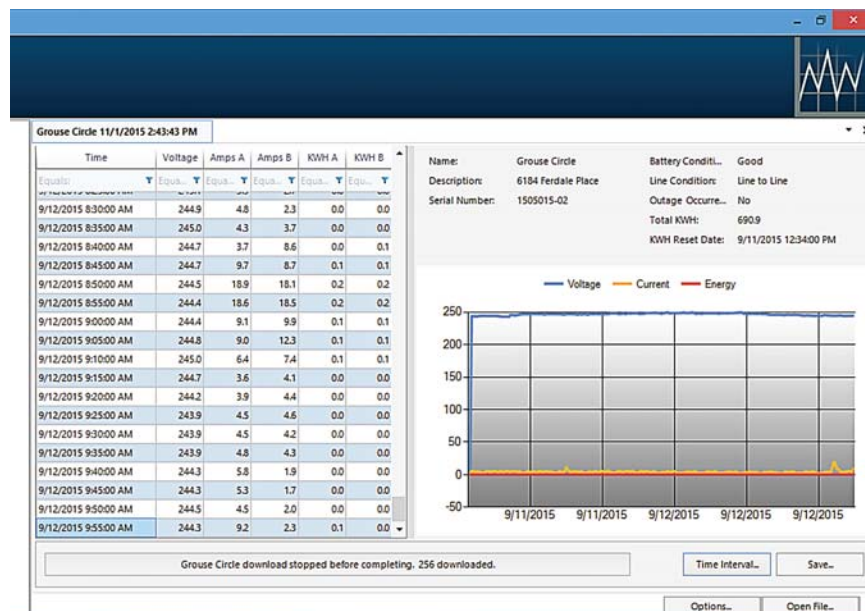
Grouse Circle 11/1/2015 2:43:43 PM

| Time | Voltage | Amps A | Amps B | KWH A | KWH B |
|---|---|---|---|---|---|
| Equals: | Equa... | Equa... | Equa... | Equa... | Equ... |
| 9/12/2015 8:30:00 AM | 244.9 | 4.8 | 2.3 | 0.0 | 0.0 |
| 9/12/2015 8:35:00 AM | 245.0 | 4.3 | 3.7 | 0.0 | 0.0 |
| 9/12/2015 8:40:00 AM | 244.7 | 3.7 | 8.6 | 0.0 | 0.1 |
| 9/12/2015 8:45:00 AM | 244.7 | 9.7 | 8.7 | 0.1 | 0.1 |
| 9/12/2015 8:50:00 AM | 244.5 | 18.9 | 18.1 | 0.2 | 0.2 |
| 9/12/2015 8:55:00 AM | 244.4 | 18.6 | 18.5 | 0.2 | 0.2 |
| 9/12/2015 9:00:00 AM | 244.4 | 9.1 | 9.9 | 0.1 | 0.1 |
| 9/12/2015 9:05:00 AM | 244.8 | 9.0 | 12.3 | 0.1 | 0.1 |
| 9/12/2015 9:10:00 AM | 245.0 | 6.4 | 7.4 | 0.1 | 0.1 |
| 9/12/2015 9:15:00 AM | 244.7 | 3.6 | 4.1 | 0.0 | 0.0 |
| 9/12/2015 9:20:00 AM | 244.2 | 3.9 | 4.4 | 0.0 | 0.0 |
| 9/12/2015 9:25:00 AM | 243.9 | 4.5 | 4.6 | 0.0 | 0.0 |
| 9/12/2015 9:30:00 AM | 243.9 | 4.5 | 4.2 | 0.0 | 0.0 |
| 9/12/2015 9:35:00 AM | 243.9 | 4.8 | 4.3 | 0.0 | 0.0 |
| 9/12/2015 9:40:00 AM | 244.3 | 5.8 | 1.9 | 0.0 | 0.0 |
| 9/12/2015 9:45:00 AM | 244.3 | 5.3 | 1.7 | 0.0 | 0.0 |
| 9/12/2015 9:50:00 AM | 244.5 | 4.5 | 2.0 | 0.0 | 0.0 |
| 9/12/2015 9:55:00 AM | 244.3 | 9.2 | 2.3 | 0.1 | 0.0 |

Name: Grouse Circle
Description: 6184 Ferdale Place
Serial Number: 1505015-02
Battery Conditi... Good
Line Condition: Line to Line
Outage Occurre... No
Total KWH: 690.9
KWH Reset Date: 9/11/2015 12:34:00 PM

Voltage Current Energy

250
200
150
100
50
0
-50
9/11/2015 9/11/2015 9/12/2015 9/12/2015 9/12/2015

Grouse Circle download stopped before completing. 256 downloaded.

Time Interval... Save...

Options... Open File...